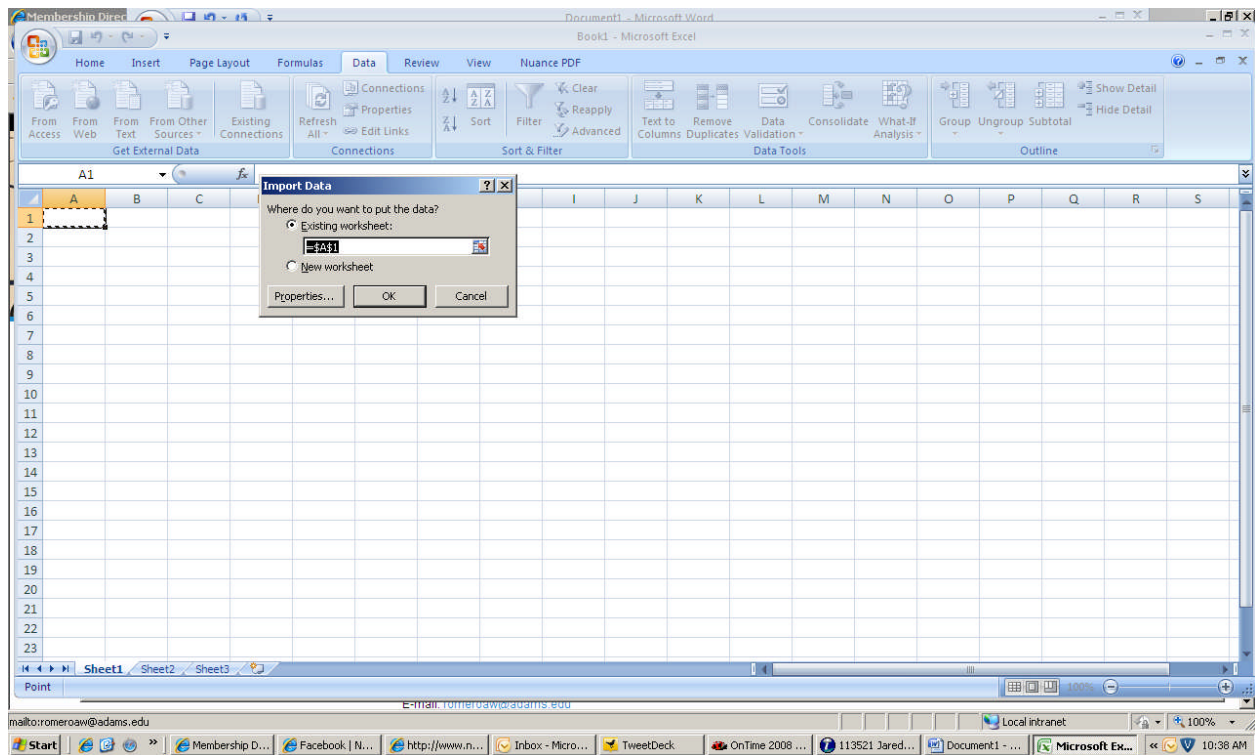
Membership Direc
Document1 - Microsoft Word
Book1 - Microsoft Excel

Home Insert Page Layout Formulas Data Review View Nuance PDF

From Access From Web From Text From Other Sources Existing Connections
Get External Data
Refresh All Connections Properties Edit Links
Connections
Sort Filter Clear Reapply Advanced
Sort & Filter
Text to Columns Remove Duplicates Data Validation Consolidate What-If Analysis
Data Tools
Group Ungroup Subtotal Show Detail Hide Detail
Outline

A1

Import Data
Where do you want to put the data?
Existing worksheet:
=$A$1
New worksheet
Properties... OK Cancel

A B C I J K L M N O P Q R S
1 2 3 4 5 6 7 8 9 10 11 12 13 14 15 16 17 18 19 20 21 22 23

Sheet1 Sheet2 Sheet3
Point
100%
E-mail: romeroaw@adams.edu
mailto:romeroaw@adams.edu
Local intranet
100%
Start Membership D... Facebook | N... http://www.n... Inbox - Micro... TweetDeck OnTime 2008 ... 113521 Jared... Document1 - ... Microsoft Ex... 10:38 AM